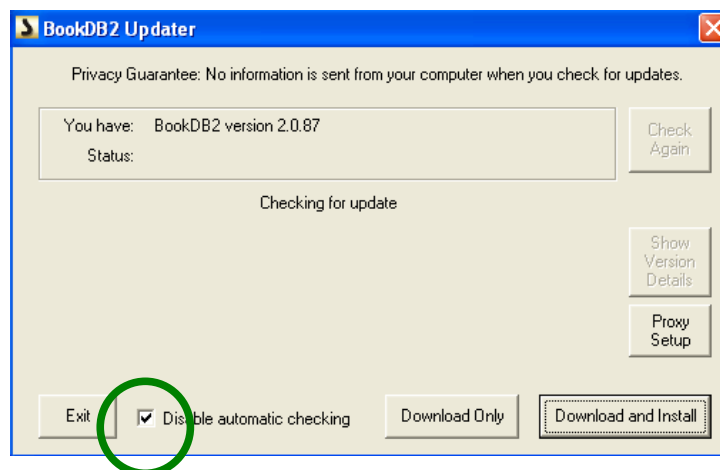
BookDB2 Updater

Privacy Guarantee: No information is sent from your computer when you check for updates.

You have: BookDB2 version 2.0.87
Status:

Check Again

Checking for update

Show Version Details

Proxy Setup

Exit

Disable automatic checking

Download Only

Download and Install